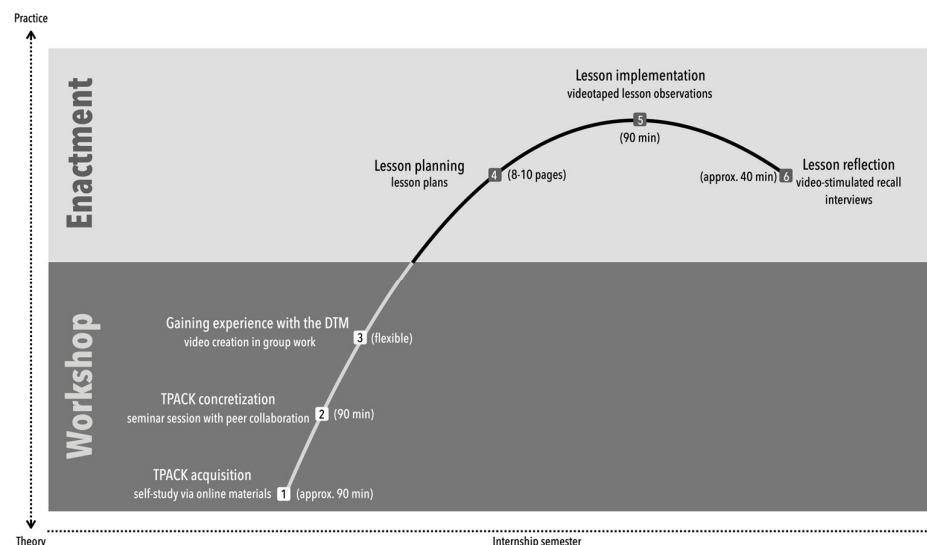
Practice

Enactment

Lesson implementation
videotaped lesson observations
5
(90 min)

Lesson planning
lesson plans
4 (8-10 pages)

Lesson reflection
(approx. 40 min) 6 video-stimulated recall interviews

Workshop

Gaining experience with the DTM
video creation in group work
3 (flexible)

TPACK concretization
seminar session with peer collaboration 2 (90 min)

TPACK acquisition
self-study via online materials 1 (approx. 90 min)

Theory

Internship semester